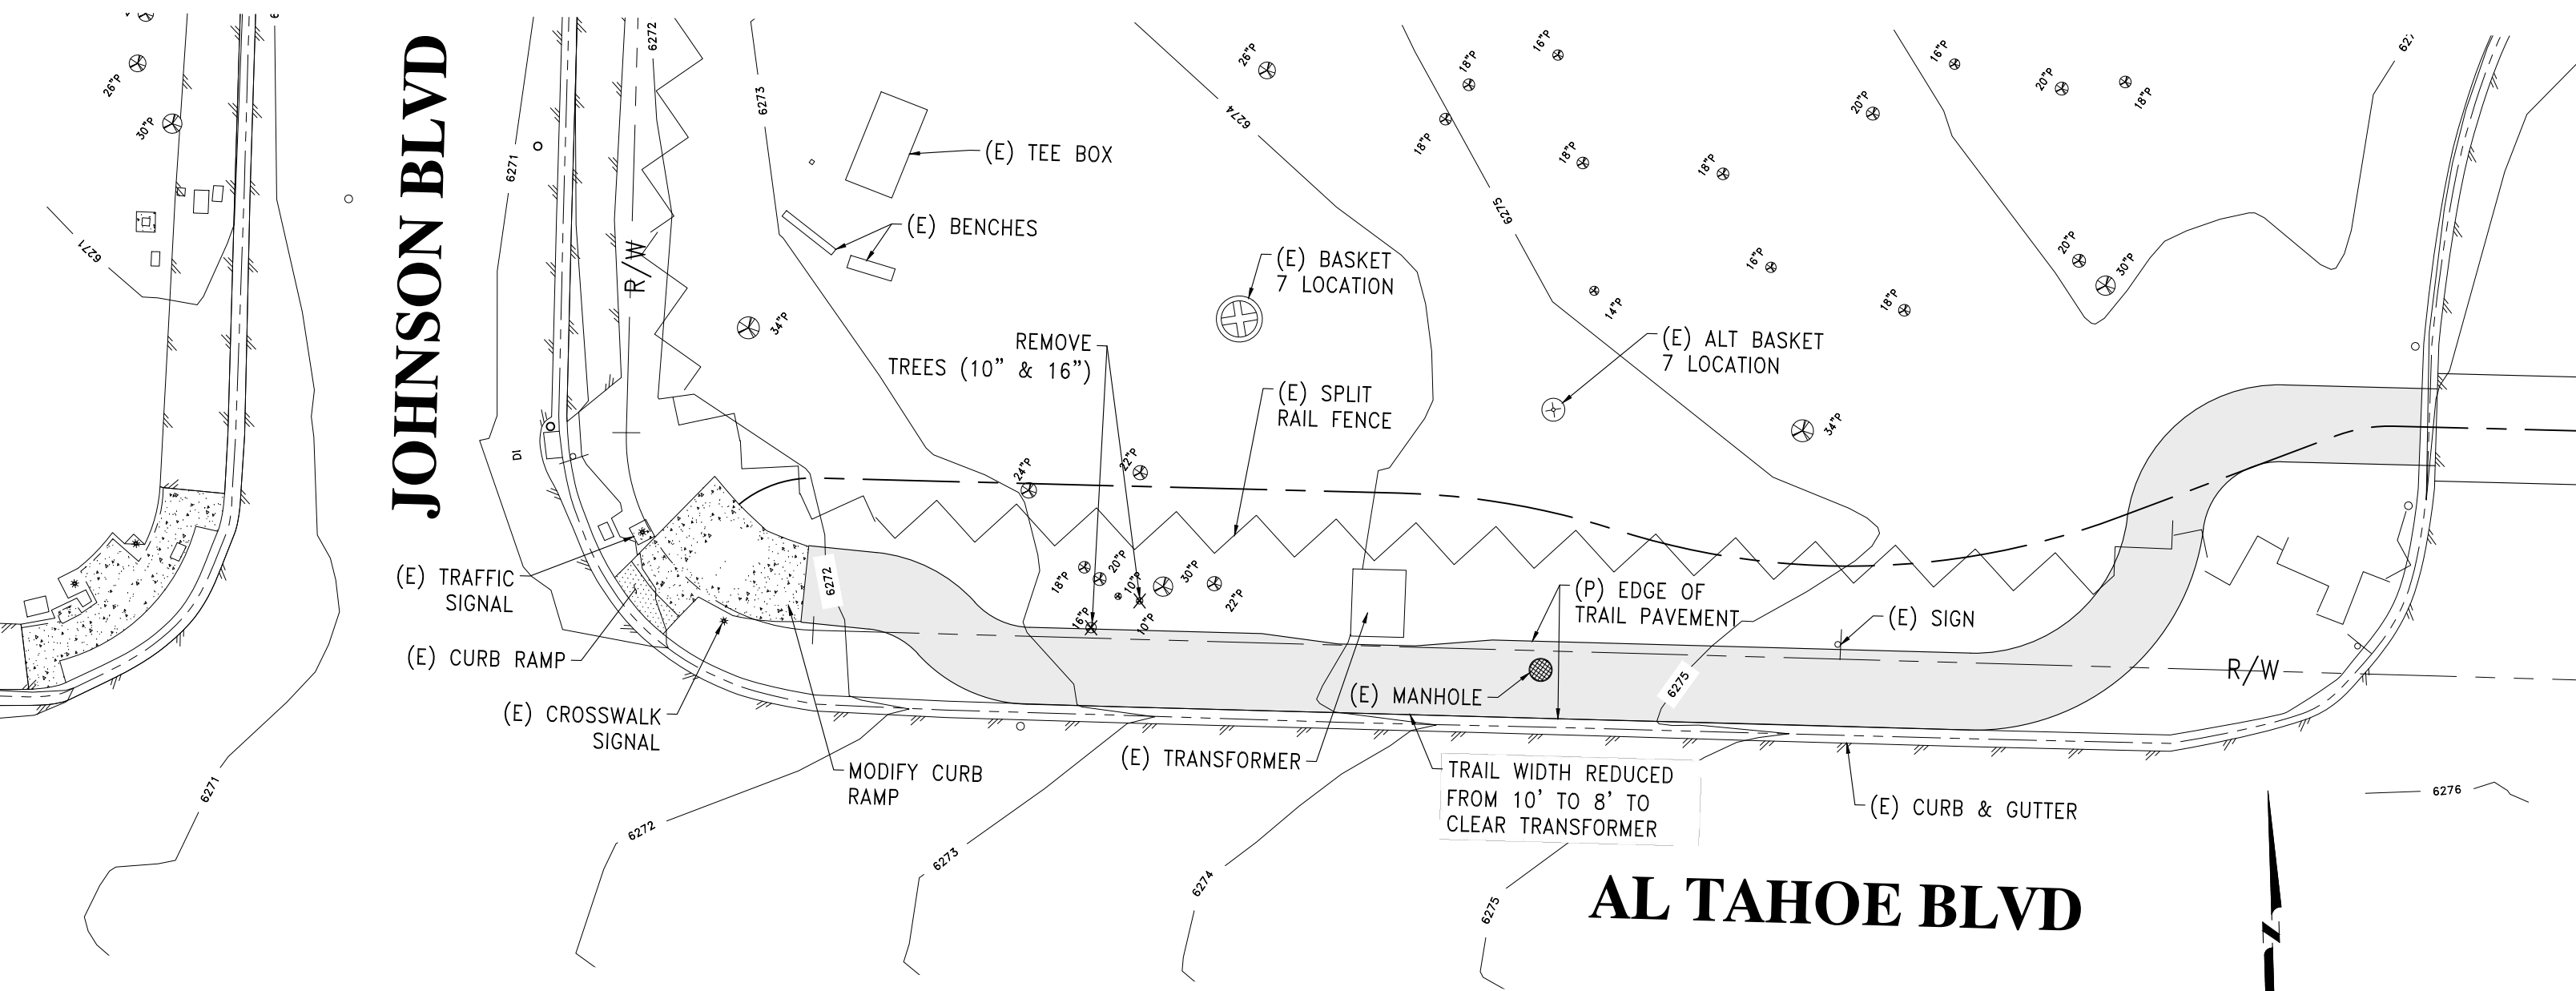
JOHNSON BLVD

26"P
30"P
6271
6271
6272
6273
R/W
DI

(E) TEE BOX

(E) BENCHES

34"P

(E) BASKET
7 LOCATION

6274
26"P

18"P
18"P
16"P
18"P
6275
18"P
14"P
16"P
18"P
16"P
20"P
20"P
18"P
20"P
30"P
6275

REMOVE
TREES (10" & 16")

(E) SPLIT
RAIL FENCE

(E) ALT BASKET
7 LOCATION

34"P

24"P
22"P
18"P
20"P
10"P
30"P
22"P
16"P
10"P

(E) TRAFFIC
SIGNAL

(E) CURB RAMP

(E) CROSSWALK
SIGNAL

6272

(P) EDGE OF
TRAIL PAVEMENT

(E) SIGN

(E) MANHOLE

6275

R/W

MODIFY CURB
RAMP

(E) TRANSFORMER

TRAIL WIDTH REDUCED
FROM 10' TO 8' TO
CLEAR TRANSFORMER

(E) CURB & GUTTER

6271
6272
6273
6274
6275
6276

AL TAHOE BLVD

N